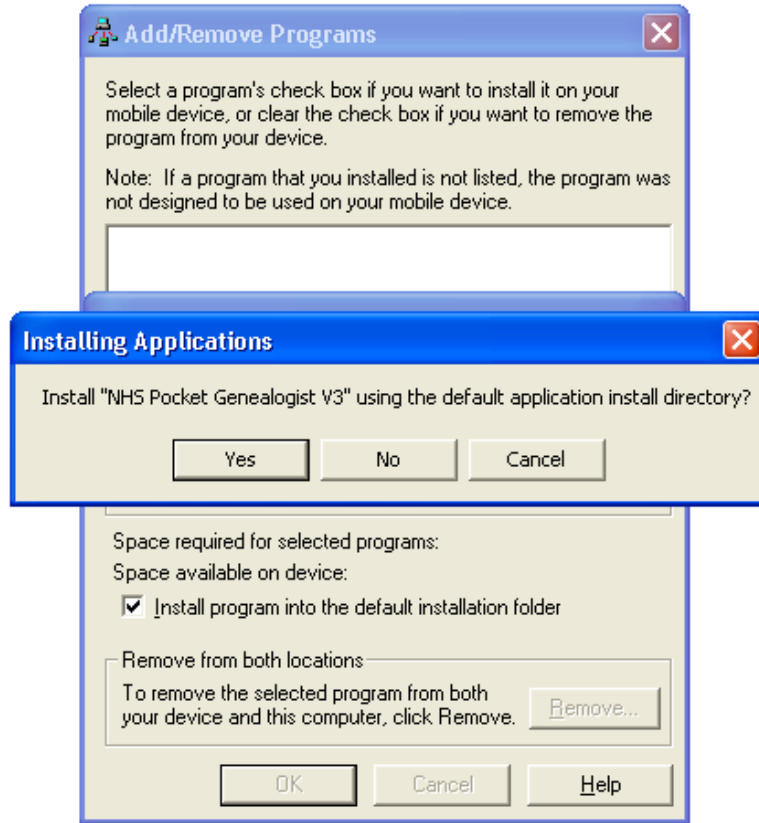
Add/Remove Programs

Select a program's check box if you want to install it on your mobile device, or clear the check box if you want to remove the program from your device.

Note: If a program that you installed is not listed, the program was not designed to be used on your mobile device.

Installing Applications

Install "NHS Pocket Genealogist V3" using the default application install directory?

Yes

No

Cancel

Space required for selected programs:

Space available on device:

Install program into the default installation folder

Remove from both locations

To remove the selected program from both your device and this computer, click Remove.

Remove...

OK

Cancel

Help